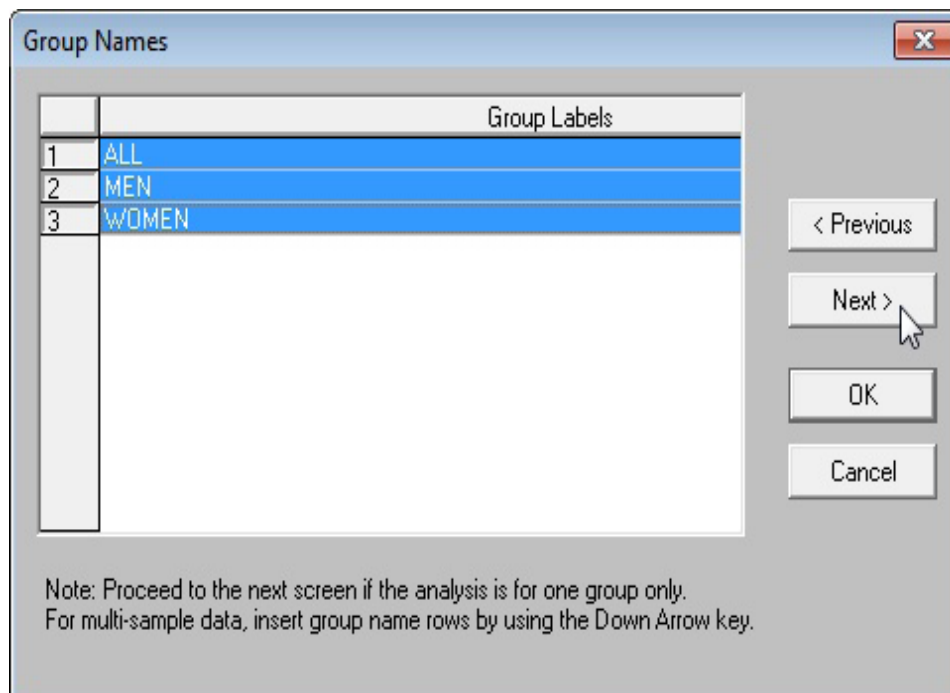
Group Names

|   | Group Labels |
|---|---|
| 1 | ALL |
| 2 | MEN |
| 3 | WOMEN |

< Previous

Next >

OK

Cancel

Note: Proceed to the next screen if the analysis is for one group only.
For multi-sample data, insert group name rows by using the Down Arrow key.